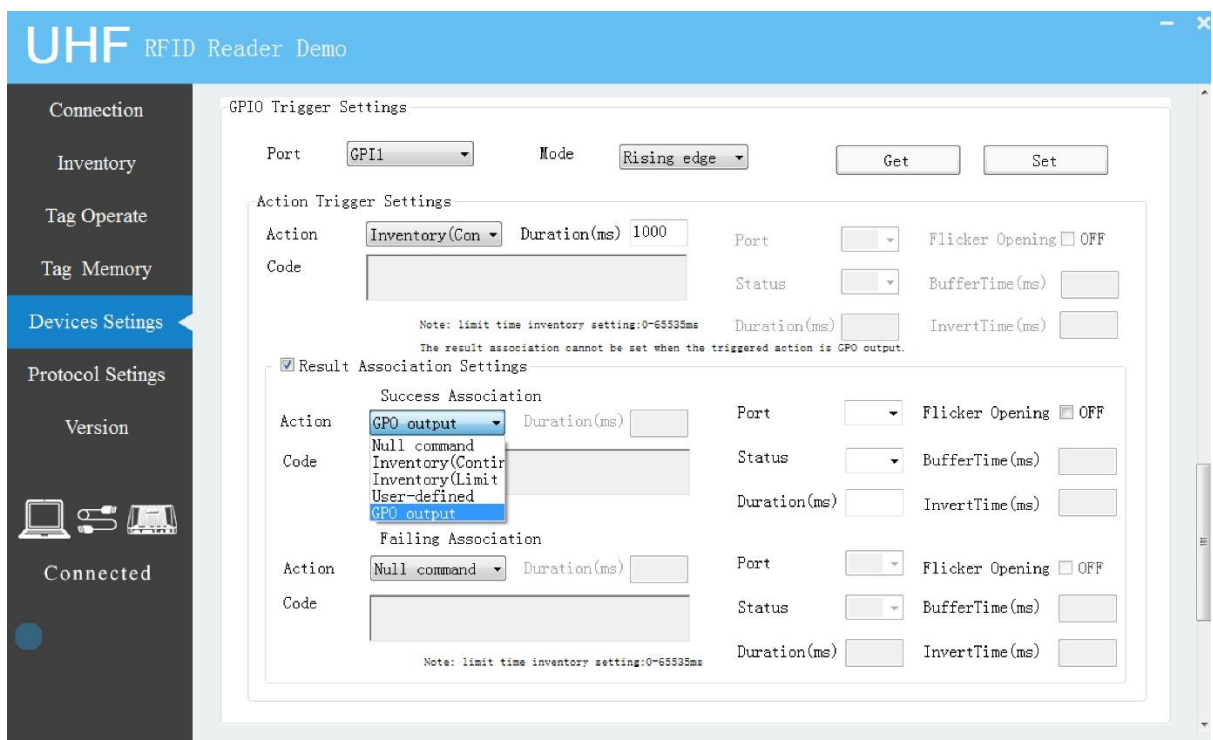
UHF RFID Reader Demo

Connection
Inventory
Tag Operate
Tag Memory
Devices Setings
Protocol Setings
Version

Connected

GPIO Trigger Settings

Port GPI1
Mode Rising edge
Get
Set

Action Trigger Settings
Action Inventory(Con
Duration(ms) 1000
Code
Port
Flicker Opening OFF
Status
BufferTime(ms)
Note: limit time inventory setting:0-65535ms
Duration(ms)
InvertTime(ms)
The result association cannot be set when the triggered action is GPO output.

Result Association Settings
Success Association
Action GPO output
Duration(ms)
Null command
Inventory(Contir
Inventory(Limit
User-defined
GPO output
Code
Port
Flicker Opening OFF
Status
BufferTime(ms)
Duration(ms)
InvertTime(ms)

Failing Association
Action Null command
Duration(ms)
Code
Port
Flicker Opening OFF
Status
BufferTime(ms)
Note: limit time inventory setting:0-65535ms
Duration(ms)
InvertTime(ms)